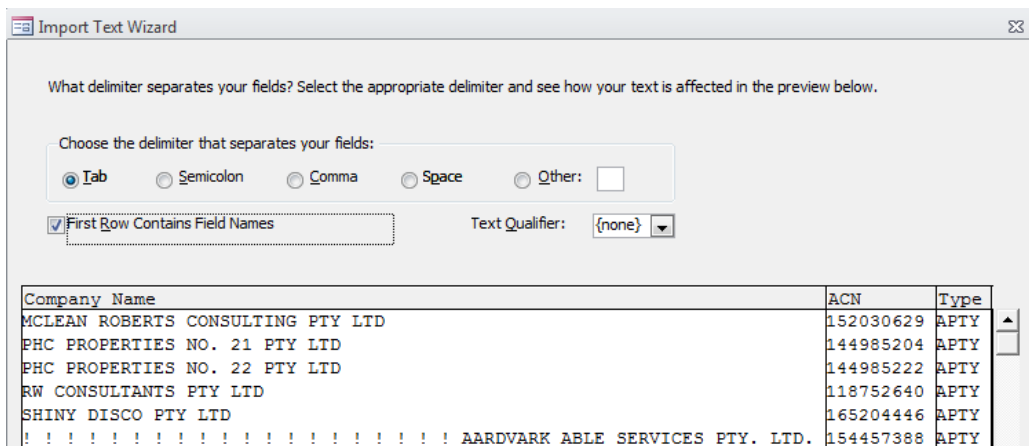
Import Text Wizard

What delimiter separates your fields? Select the appropriate delimiter and see how your text is affected in the preview below.

Choose the delimiter that separates your fields:

Tab Semicolon Comma Space Other:

First Row Contains Field Names

Text Qualifier: {none}

| Company Name | ACN | Type |
|---|---|---|
| MCLEAN ROBERTS CONSULTING PTY LTD | 152030629 | APTY |
| PHC PROPERTIES NO. 21 PTY LTD | 144985204 | APTY |
| PHC PROPERTIES NO. 22 PTY LTD | 144985222 | APTY |
| RW CONSULTANTS PTY LTD | 118752640 | APTY |
| SHINY DISCO PTY LTD | 165204446 | APTY |
| ! ! ! ! ! ! ! ! ! ! ! ! ! ! ! ! ! ! ! ! ! ! AARDVARK ABLE SERVICES PTY. LTD. | 154457388 | APTY |